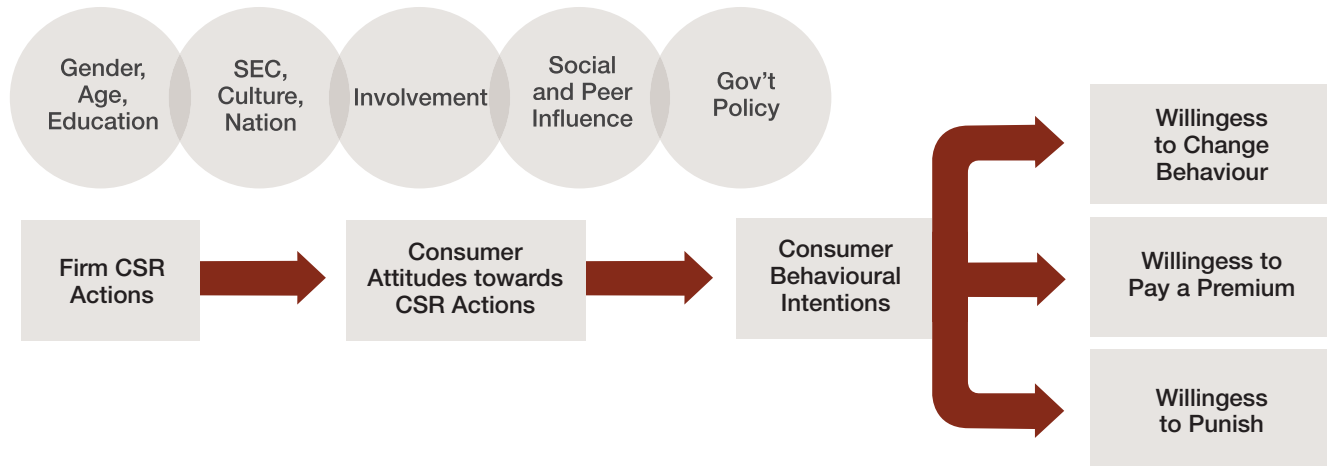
Gender, Age, Education

SEC, Culture, Nation

Involvement

Social and Peer Influence

Gov't Policy

Firm CSR Actions

Consumer Attitudes towards CSR Actions

Consumer Behavioural Intentions

Willingess to Change Behaviour

Willingess to Pay a Premium

Willingess to Punish